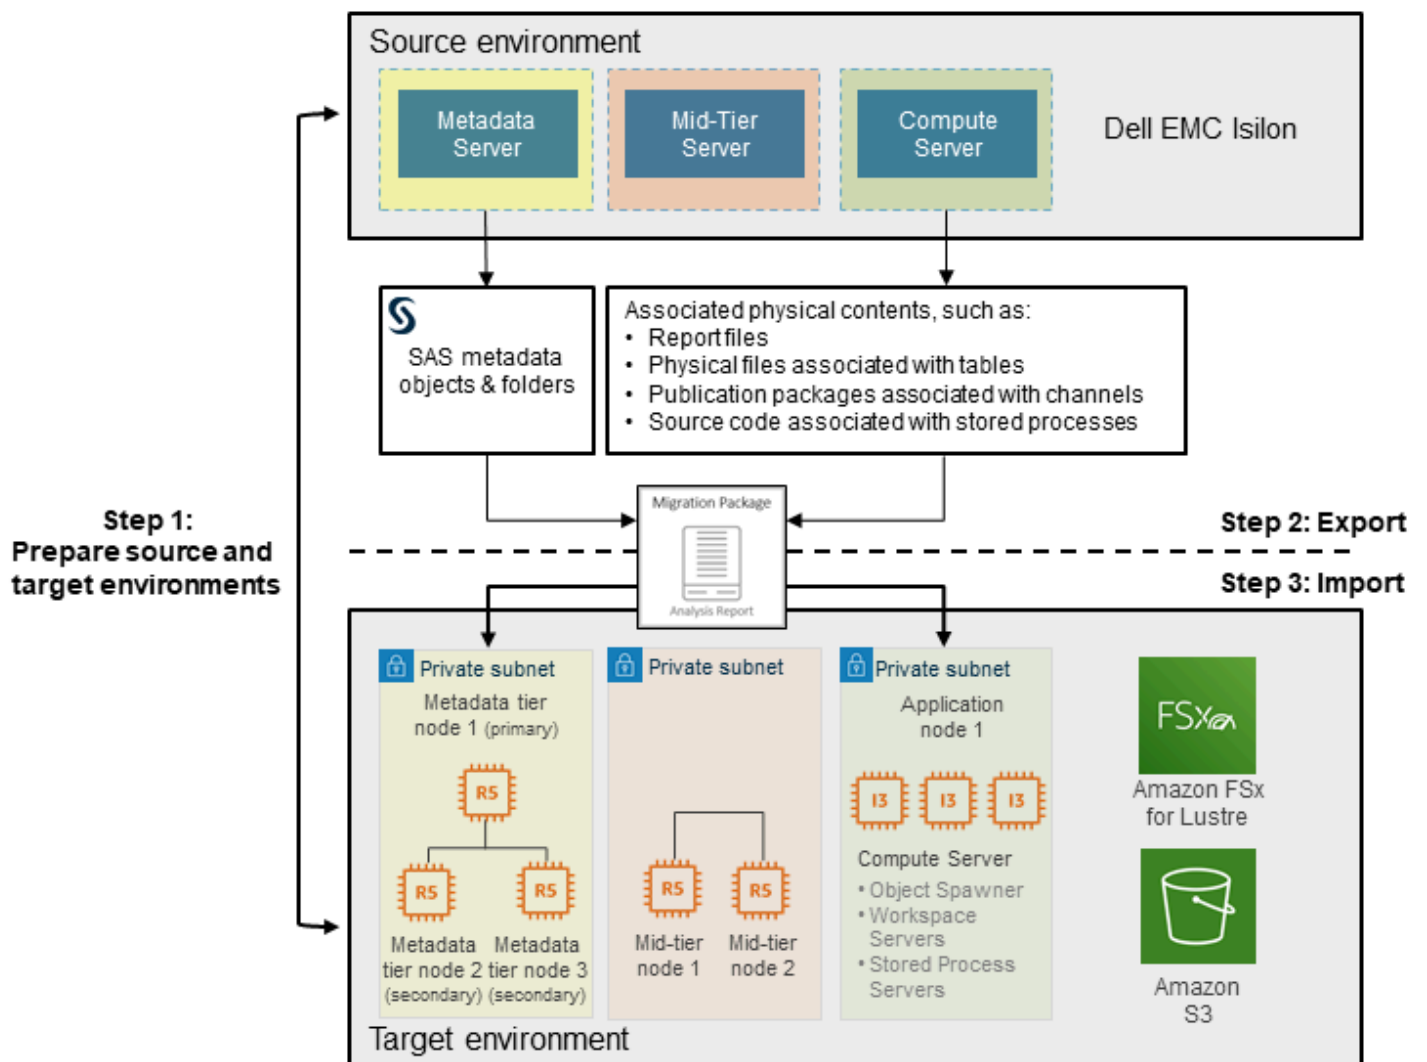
Source environment

Metadata Server

Mid-Tier Server

Compute Server

Dell EMC Isilon

SAS metadata objects & folders

Associated physical contents, such as:
• Report files
• Physical files associated with tables
• Publication packages associated with channels
• Source code associated with stored processes

Step 1: Prepare source and target environments

Migration Package

Analysis Report

Step 2: Export

Step 3: Import

Private subnet

Metadata tier node 1 (primary)

R5

R5

R5

Metadata tier node 2 (secondary)

Metadata tier node 3 (secondary)

Private subnet

R5

R5

Mid-tier node 1

Mid-tier node 2

Private subnet

Application node 1

I3

I3

I3

Compute Server
• Object Spawner
• Workspace Servers
• Stored Process Servers

FSx

Amazon FSx for Lustre

Amazon S3

Target environment